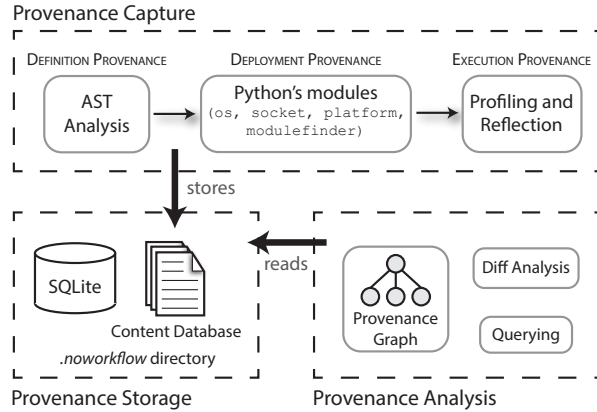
Provenance Capture

Definition Provenance

AST Analysis

Deployment Provenance

Python's modules (os, socket, platform, modulefinder)

Execution Provenance

Profiling and Reflection

stores

reads

SQLite

Content Database

.noworkflow directory

Provenance Graph

Diff Analysis

Querying

Provenance Storage

Provenance Analysis